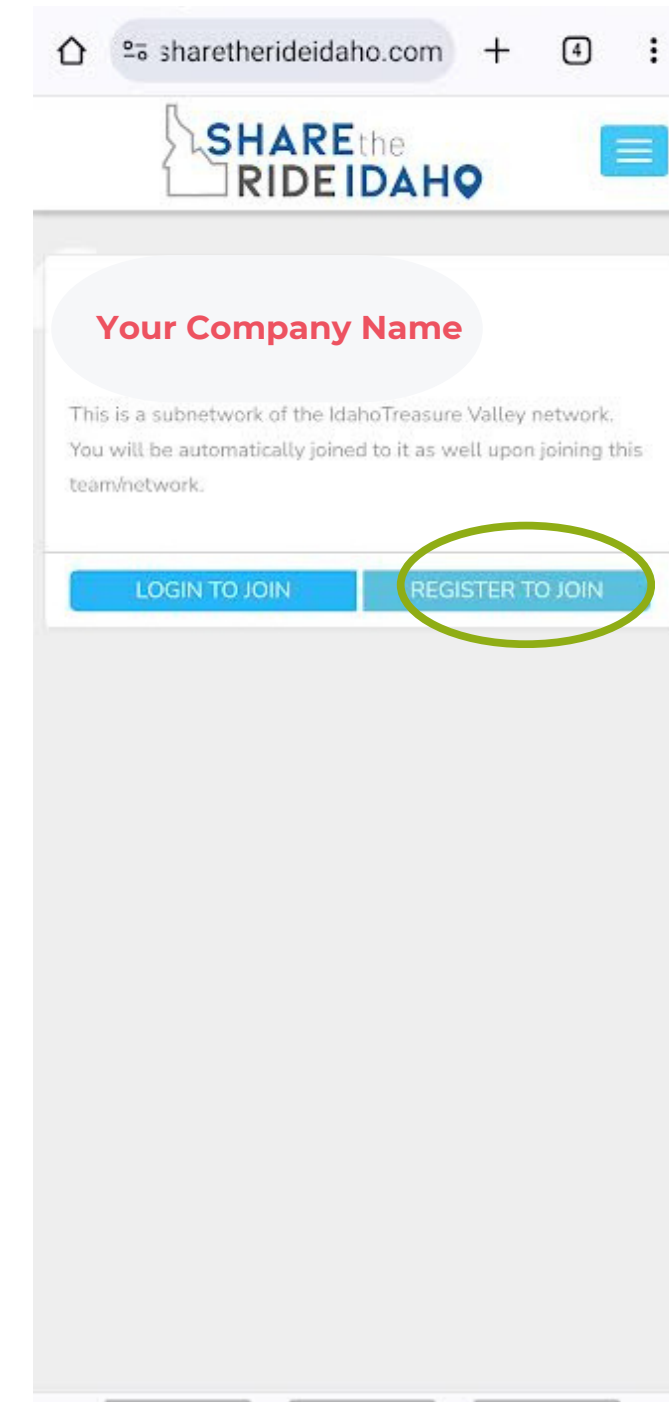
sharetherideidaho.com

4

SHARE the RIDE IDAHO

Your Company Name

This is a subnetwork of the IdahoTreasure Valley network. You will be automatically joined to it as well upon joining this team/network.

LOGIN TO JOIN

REGISTER TO JOIN